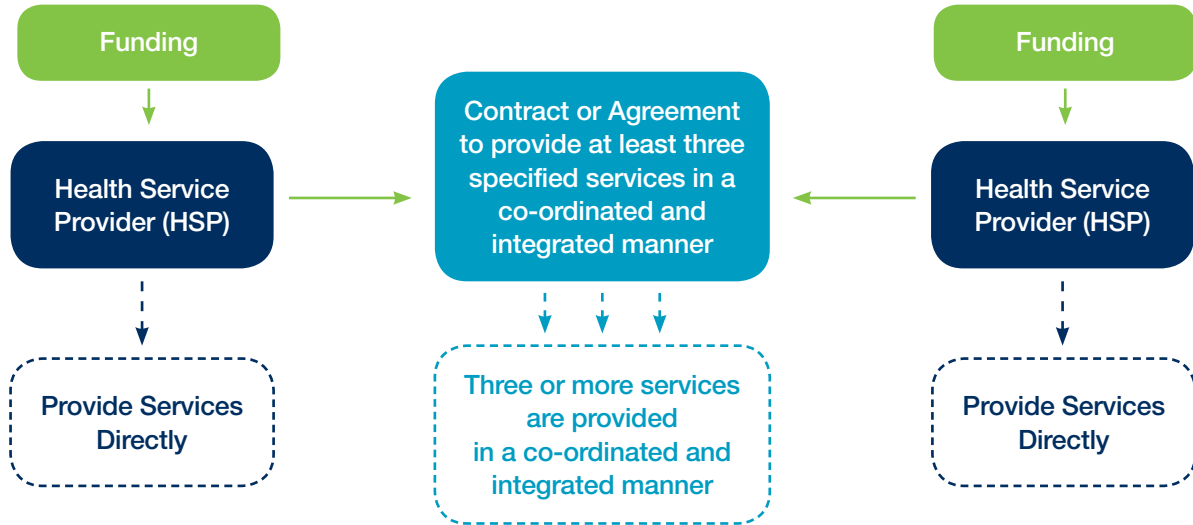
Funding

Health Service Provider (HSP)

Provide Services Directly

Contract or Agreement to provide at least three specified services in a co-ordinated and integrated manner

Three or more services are provided in a co-ordinated and integrated manner

Funding

Health Service Provider (HSP)

Provide Services Directly